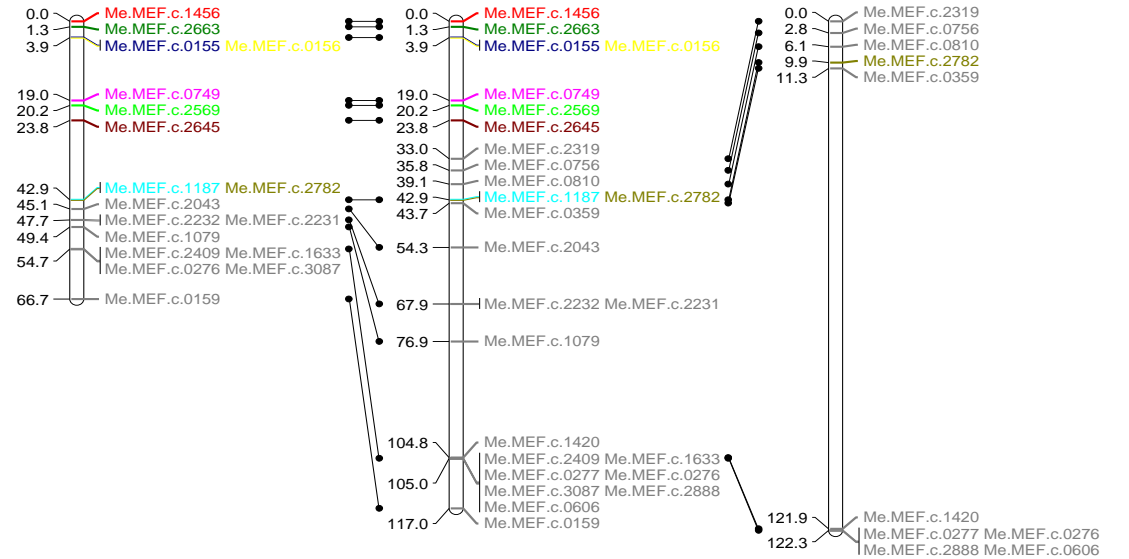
0.0 Me.MEF.c.1456
1.3 Me.MEF.c.2663
3.9 Me.MEF.c.0155 Me.MEF.c.0156
19.0 Me.MEF.c.0749
20.2 Me.MEF.c.2569
23.8 Me.MEF.c.2645
42.9 Me.MEF.c.1187 Me.MEF.c.2782
45.1 Me.MEF.c.2043
47.7 Me.MEF.c.2232 Me.MEF.c.2231
49.4 Me.MEF.c.1079
54.7 Me.MEF.c.2409 Me.MEF.c.1633
Me.MEF.c.0276 Me.MEF.c.3087
66.7 Me.MEF.c.0159

0.0 Me.MEF.c.1456
1.3 Me.MEF.c.2663
3.9 Me.MEF.c.0155 Me.MEF.c.0156
19.0 Me.MEF.c.0749
20.2 Me.MEF.c.2569
23.8 Me.MEF.c.2645
33.0 Me.MEF.c.2319
35.8 Me.MEF.c.0756
39.1 Me.MEF.c.0810
42.9 Me.MEF.c.1187 Me.MEF.c.2782
43.7 Me.MEF.c.0359
54.3 Me.MEF.c.2043
67.9 Me.MEF.c.2232 Me.MEF.c.2231
76.9 Me.MEF.c.1079
104.8 Me.MEF.c.1420
Me.MEF.c.2409 Me.MEF.c.1633
Me.MEF.c.0277 Me.MEF.c.0276
105.0 Me.MEF.c.3087 Me.MEF.c.2888
Me.MEF.c.0606
117.0 Me.MEF.c.0159

0.0 Me.MEF.c.2319
2.8 Me.MEF.c.0756
6.1 Me.MEF.c.0810
9.9 Me.MEF.c.2782
11.3 Me.MEF.c.0359
121.9 Me.MEF.c.1420
122.3 Me.MEF.c.0277 Me.MEF.c.0276
Me.MEF.c.2888 Me.MEF.c.0606